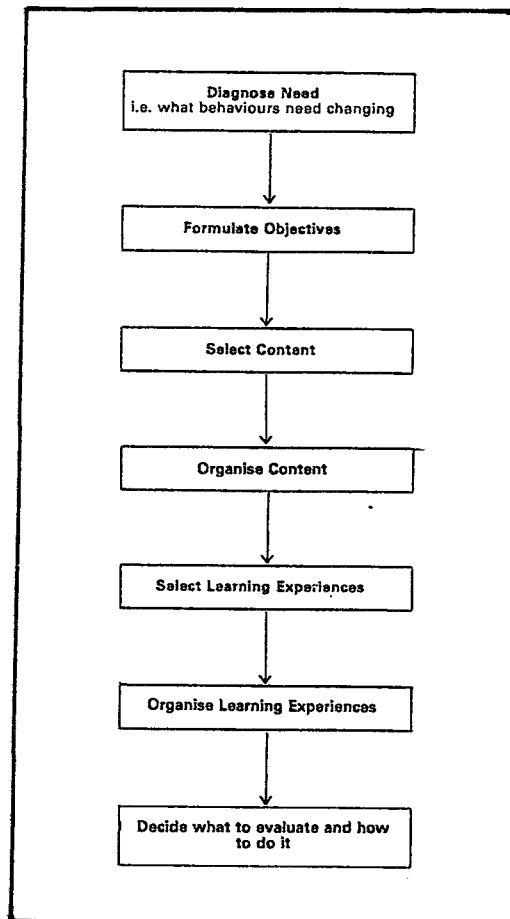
Diagnose Need
i.e. what behaviours need changing

Formulate Objectives

Select Content

Organise Content

Select Learning Experiences

Organise Learning Experiences

Decide what to evaluate and how to do it